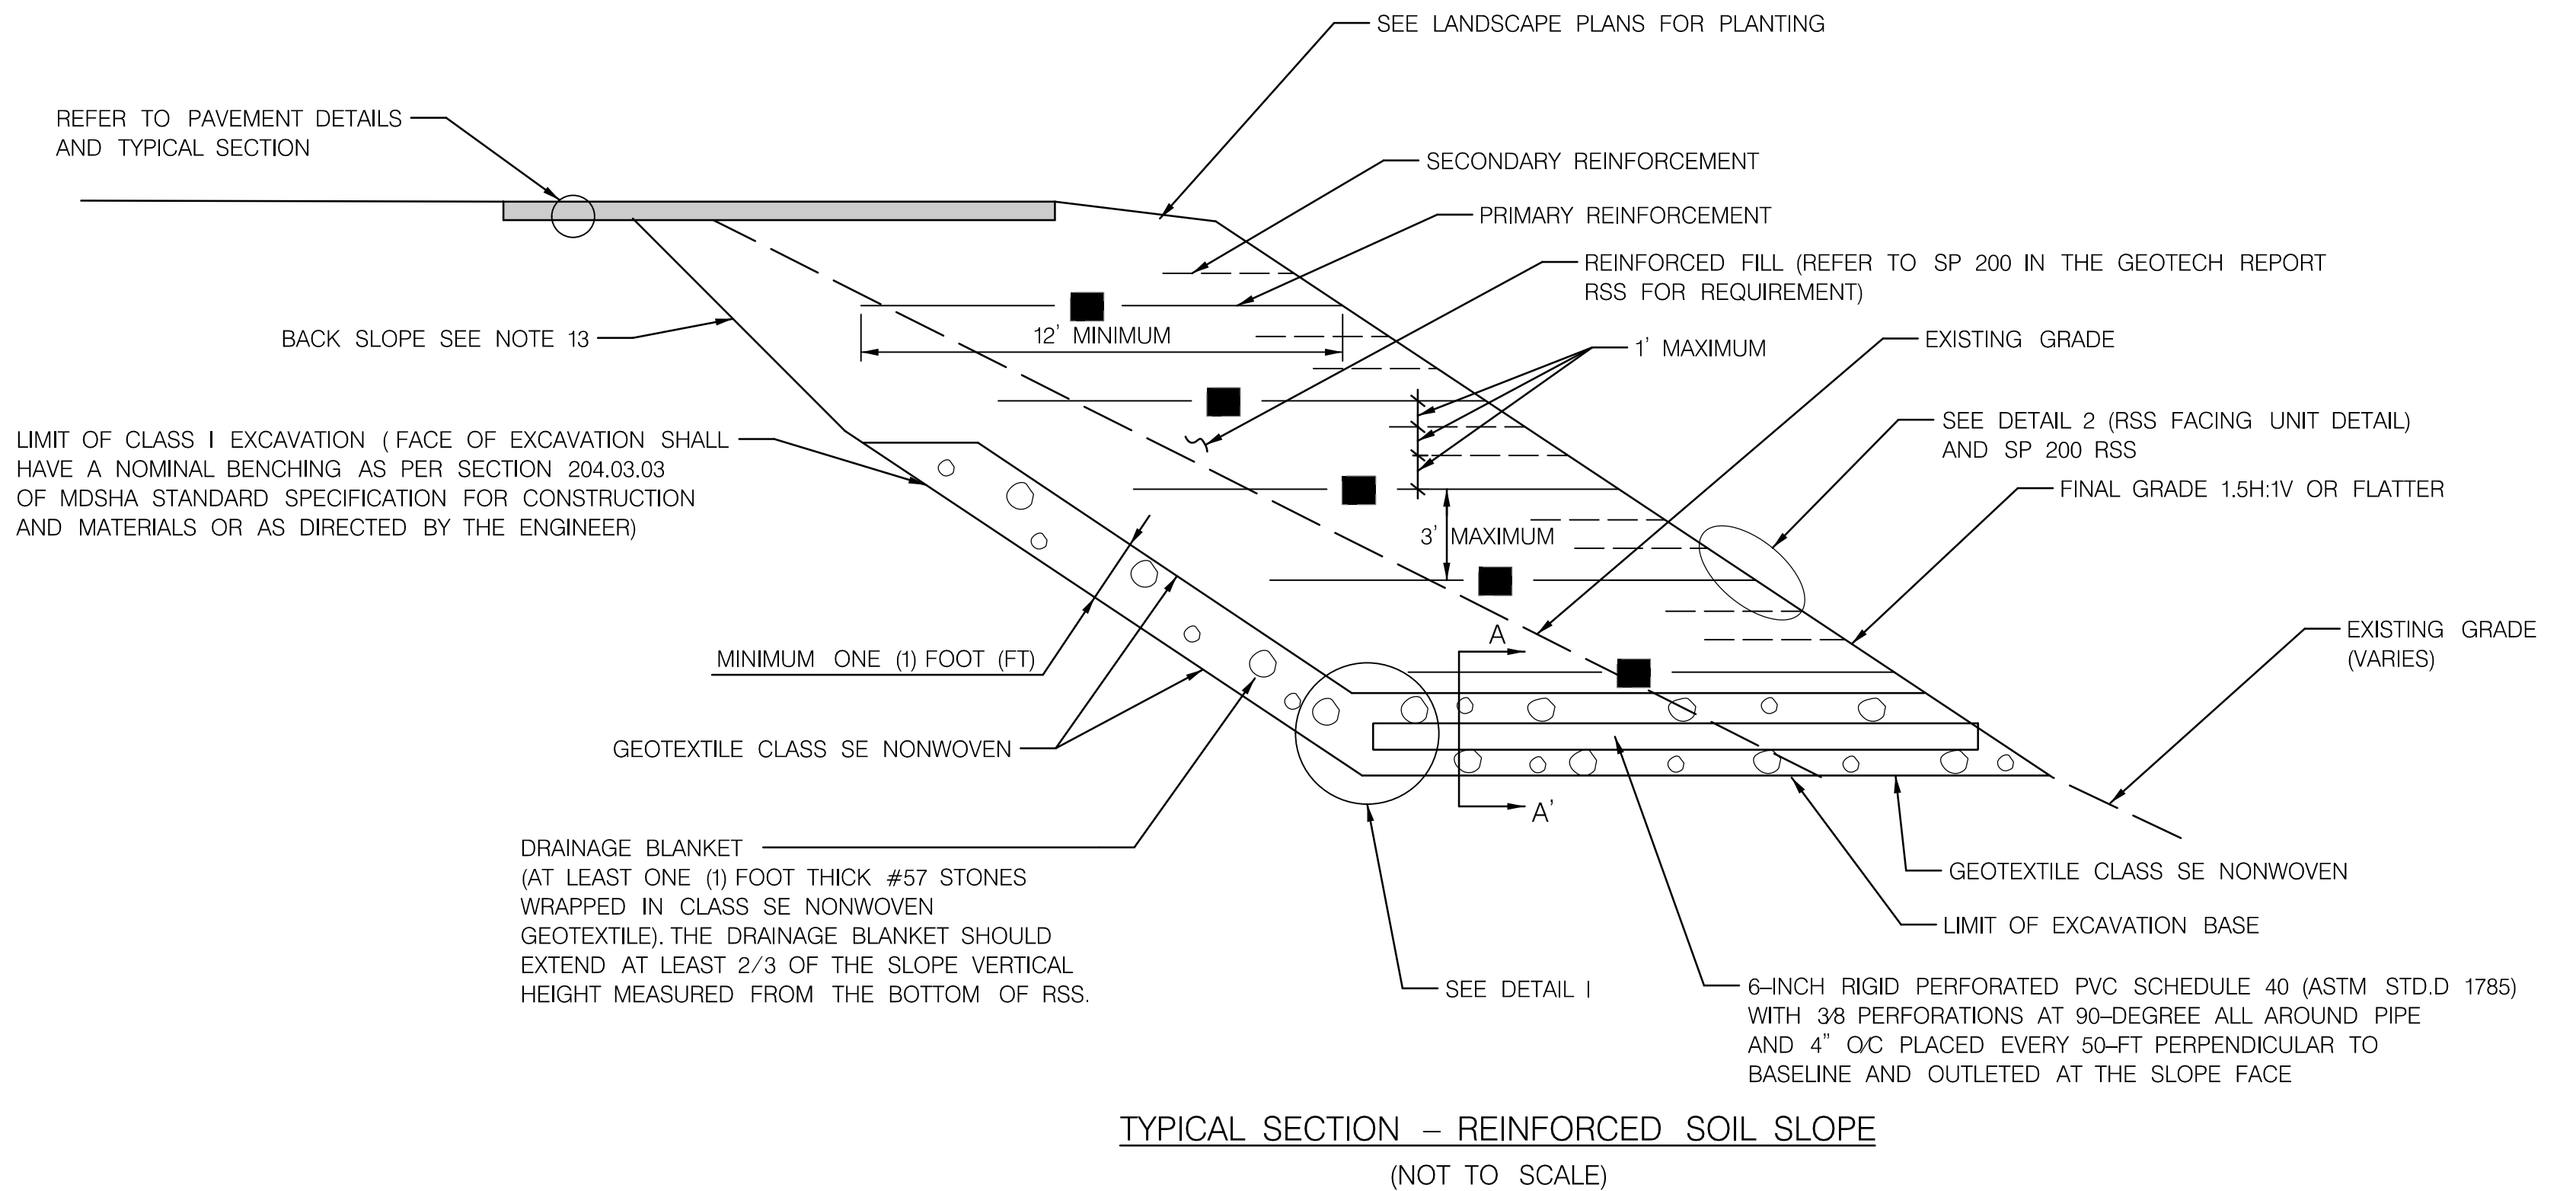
SEE LANDSCAPE PLANS FOR PLANTING

REFER TO PAVEMENT DETAILS AND TYPICAL SECTION

SECONDARY REINFORCEMENT

PRIMARY REINFORCEMENT

REINFORCED FILL (REFER TO SP 200 IN THE GEOTECH REPORT RSS FOR REQUIREMENT)

BACK SLOPE SEE NOTE 13

12' MINIMUM

1' MAXIMUM

EXISTING GRADE

LIMIT OF CLASS I EXCAVATION ( FACE OF EXCAVATION SHALL HAVE A NOMINAL BENCHING AS PER SECTION 204.03.03 OF MDSHA STANDARD SPECIFICATION FOR CONSTRUCTION AND MATERIALS OR AS DIRECTED BY THE ENGINEER)

SEE DETAIL 2 (RSS FACING UNIT DETAIL) AND SP 200 RSS

FINAL GRADE 1.5H:1V OR FLATTER

3' MAXIMUM

EXISTING GRADE (VARIES)

A

MINIMUM ONE (1) FOOT (FT)

GEOTEXTILE CLASS SE NONWOVEN

A'

DRAINAGE BLANKET (AT LEAST ONE (1) FOOT THICK #57 STONES WRAPPED IN CLASS SE NONWOVEN GEOTEXTILE). THE DRAINAGE BLANKET SHOULD EXTEND AT LEAST 2/3 OF THE SLOPE VERTICAL HEIGHT MEASURED FROM THE BOTTOM OF RSS.

GEOTEXTILE CLASS SE NONWOVEN

LIMIT OF EXCAVATION BASE

SEE DETAIL I

6–INCH RIGID PERFORATED PVC SCHEDULE 40 (ASTM STD.D 1785) WITH 3⁄8 PERFORATIONS AT 90–DEGREE ALL AROUND PIPE AND 4" O⁄C PLACED EVERY 50–FT PERPENDICULAR TO BASELINE AND OUTLETED AT THE SLOPE FACE

TYPICAL SECTION – REINFORCED SOIL SLOPE

(NOT TO SCALE)